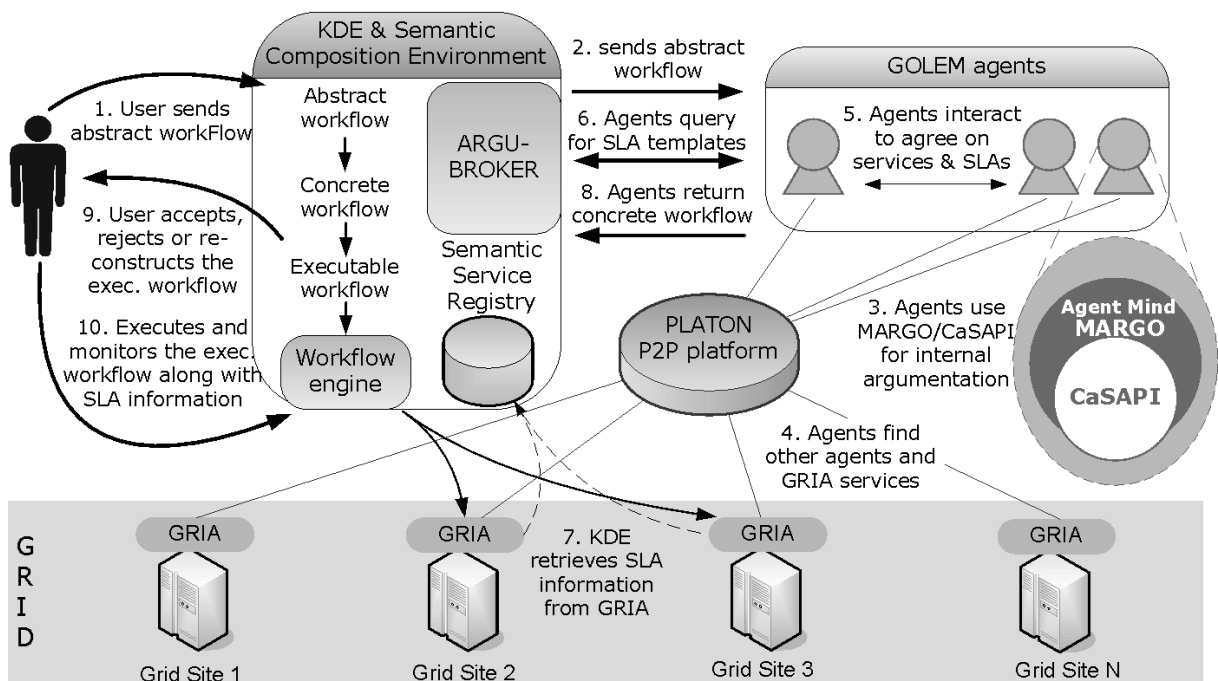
KDE & Semantic Composition Environment

1. User sends abstract workFlow

Abstract workflow

Concrete workflow

Executable workflow

Workflow engine

ARGU-BROKER

Semantic Service Registry

9. User accepts, rejects or re-constructs the exec. workflow

10. Executes and monitors the exec. workflow along with SLA information

2. sends abstract workflow

6. Agents query for SLA templates

8. Agents return concrete workflow

GOLEM agents

5. Agents interact to agree on services & SLAs

3. Agents use MARGO/CaSAPI for internal argumentation

Agent Mind
MARGO

CaSAPI

PLATON P2P platform

4. Agents find other agents and GRIA services

7. KDE retrieves SLA information from GRIA

G
R
I
D

GRIA

GRIA

GRIA

GRIA

Grid Site 1

Grid Site 2

Grid Site 3

Grid Site N